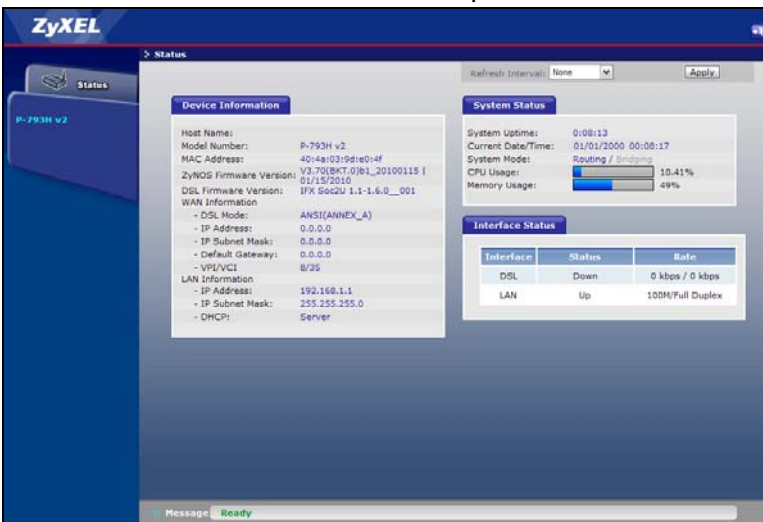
ZyXEL

> Status

Status

P-793H v2

Refresh Interval: None Apply

Device Information

Host Name:
Model Number: P-793H v2
MAC Address: 40:4a:03:9d:e0:4f
ZyNOS Firmware Version: V3.70(BKT.0)b1_20100115 | 01/15/2010
DSL Firmware Version: IFX Soc2U 1.1-1.6.0__001
WAN Information
- DSL Mode: ANSI(ANNEX_A)
- IP Address: 0.0.0.0
- IP Subnet Mask: 0.0.0.0
- Default Gateway: 0.0.0.0
- VPI/VCI 8/35
LAN Information
- IP Address: 192.168.1.1
- IP Subnet Mask: 255.255.255.0
- DHCP: Server

System Status

System Uptime: 0:08:13
Current Date/Time: 01/01/2000 00:08:17
System Mode: Routing / Bridging
CPU Usage: 10.41%
Memory Usage: 49%

Interface Status

| Interface | Status | Rate |
|---|---|---|
| DSL | Down | 0 kbps / 0 kbps |
| LAN | Up | 100M/Full Duplex |

Message Ready